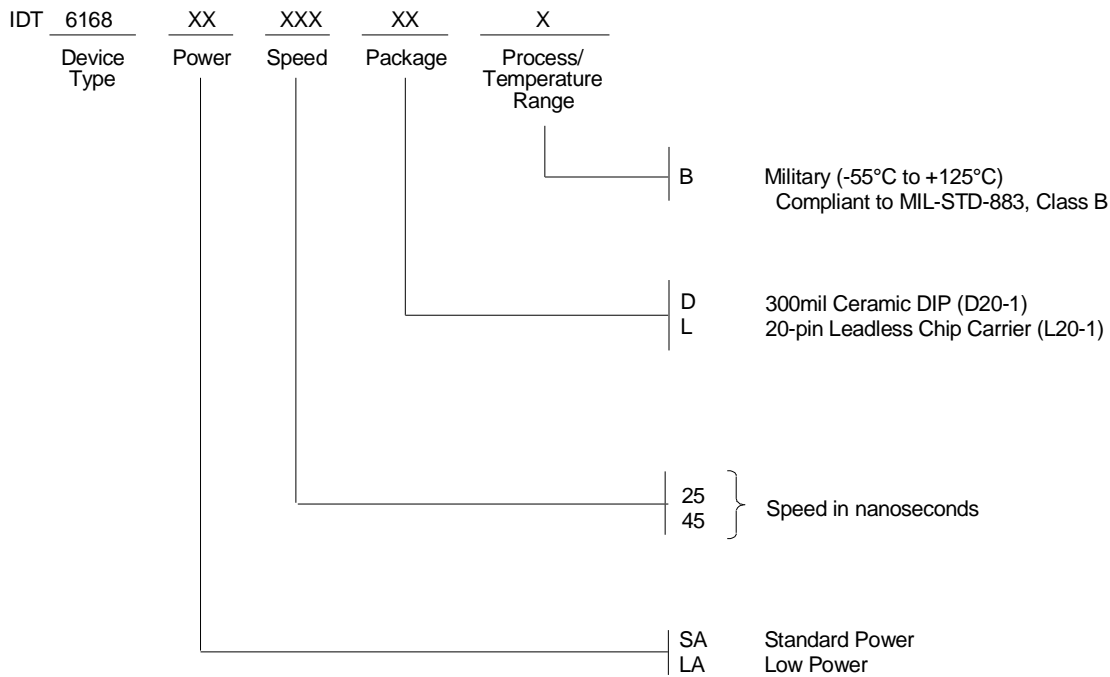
IDT 6168 XX XXX XX X

Device Type Power Speed Package Process/ Temperature Range

B Military (-55°C to +125°C)
Compliant to MIL-STD-883, Class B

D 300mil Ceramic DIP (D20-1)
L 20-pin Leadless Chip Carrier (L20-1)

25
45
Speed in nanoseconds

SA Standard Power
LA Low Power